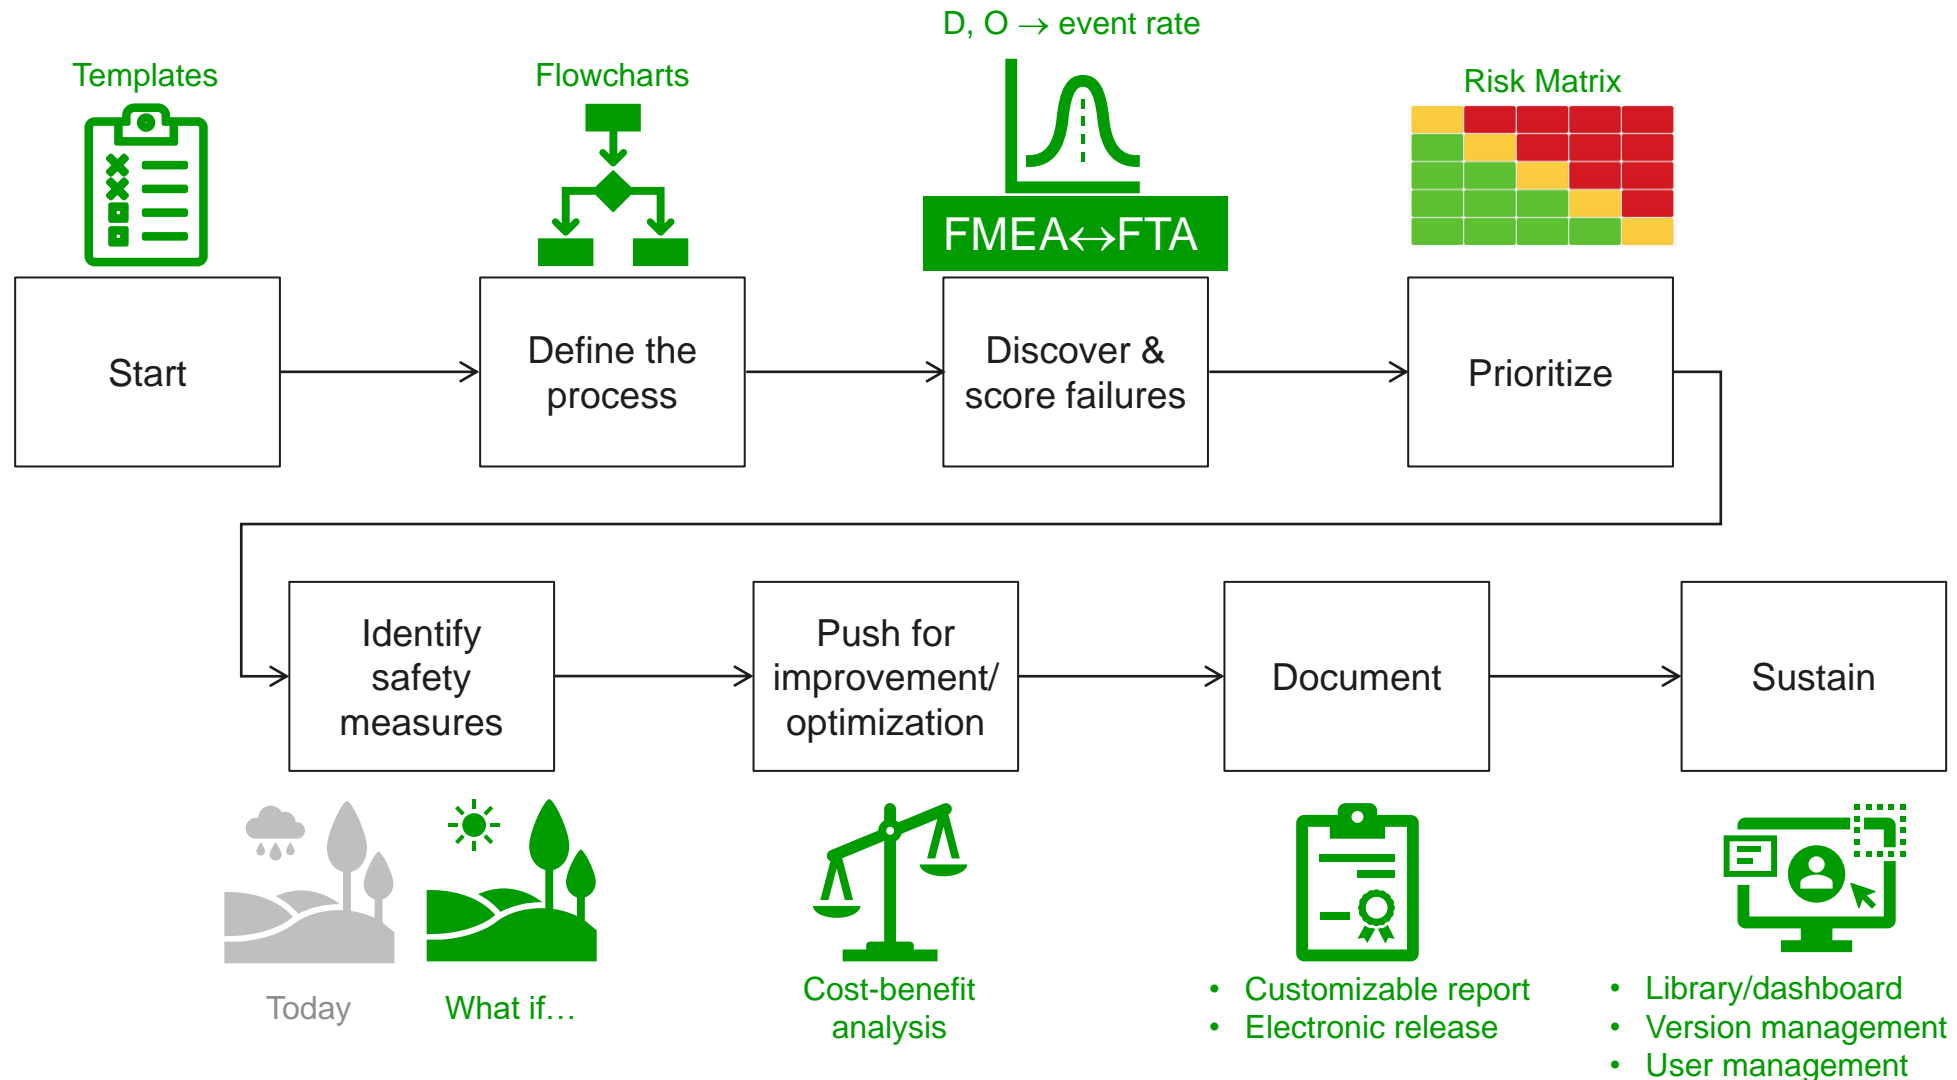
Templates

Flowcharts

D, O $\rightarrow$ event rate

FMEA$\leftrightarrow$FTA

Risk Matrix

Start

Define the process

Discover & score failures

Prioritize

Identify safety measures

Push for improvement/ optimization

Document

Sustain

Today

What if…

Cost-benefit analysis

• Customizable report
• Electronic release

• Library/dashboard
• Version management
• User management